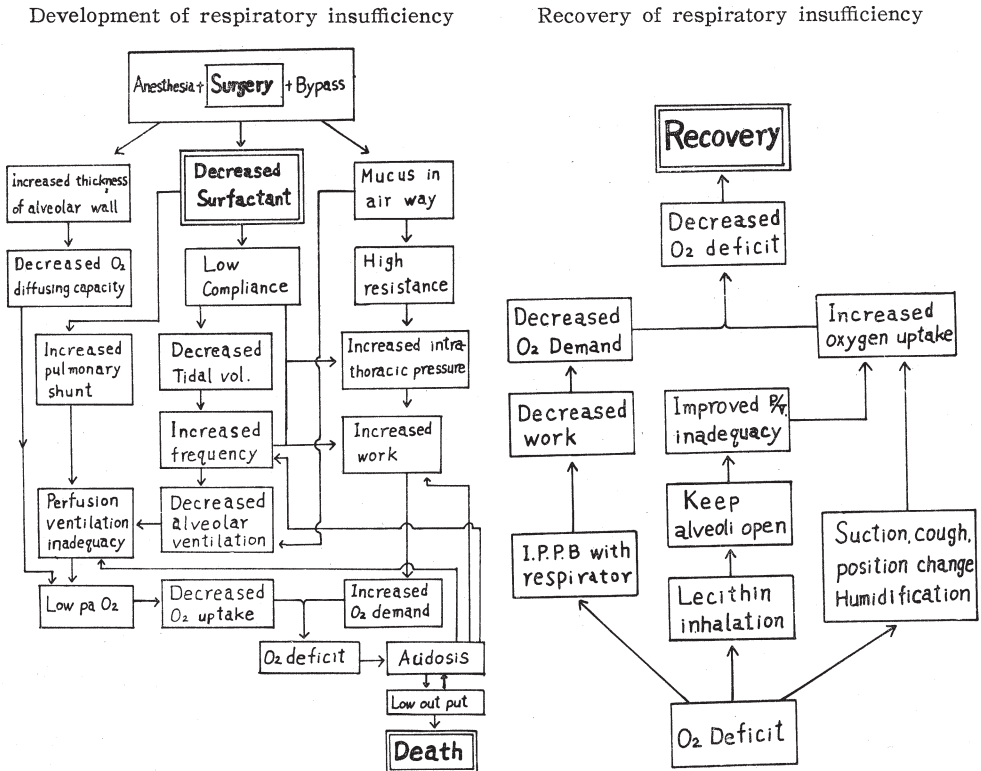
Development of respiratory insufficiency

Anesthesia + Surgery + Bypass

increased thickness of alveolar wall

Decreased Surfactant

Mucus in air way

Decreased $O_2$ diffusing capacity

Low Compliance

High resistance

Increased pulmonary shunt

Decreased Tidal vol.

Increased intrathoracic pressure

Increased frequency

Increased work

Perfusion ventilation inadequacy

Decreased alveolar ventilation

Low pa $O_2$

Decreased $O_2$ uptake

Increased $O_2$ demand

$O_2$ deficit

Acidosis

Low out put

Death

Recovery of respiratory insufficiency

Recovery

Decreased $O_2$ deficit

Decreased $O_2$ Demand

Increased oxygen uptake

Decreased work

Improved P/V inadequacy

Keep alveoli open

I.P.P.B with respirator

Lecithin inhalation

Suction, cough, position change Humidification

$O_2$ Deficit